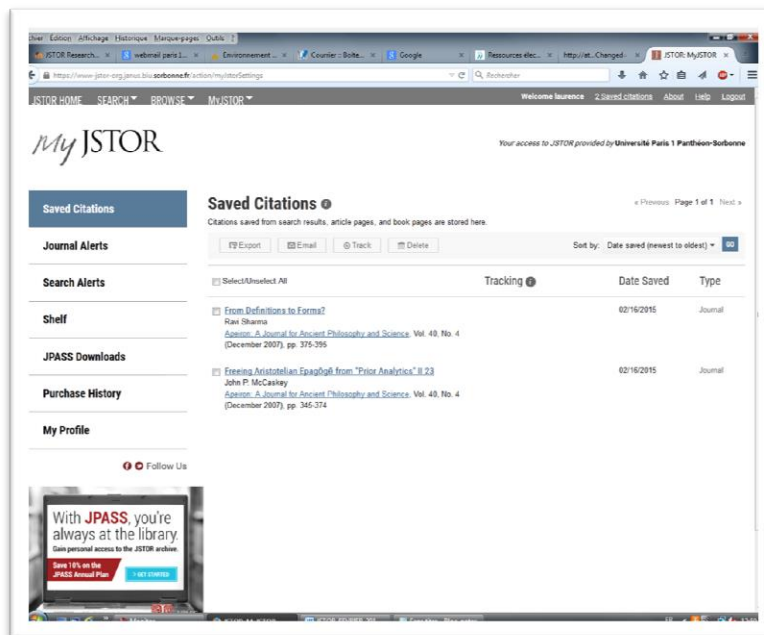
ichier Edition Affichage Historique Marque-pages Outils ?

JSTOR Research... × webmail paris 1... × Environnement ... × Courrier :: Boite... × Google × Ressources élec... × http://at...Changed... × JSTOR: MyJSTOR ×

https://www-jstor-org.janus.biu.sorbonne.fr/action/myJstorSettings

Rechercher

JSTOR HOME SEARCH BROWSE MyJSTOR

Welcome laurence 2 Saved citations About Help Logout

My JSTOR

Your access to JSTOR provided by Université Paris 1 Panthéon-Sorbonne

Saved Citations

Journal Alerts

Search Alerts

Shelf

JPASS Downloads

Purchase History

My Profile

Follow Us

With JPASS, you're always at the library.
Gain personal access to the JSTOR archive.
Save 10% on the JPASS Annual Plan
GET STARTED

Saved Citations

Citations saved from search results, article pages, and book pages are stored here.

« Previous Page 1 of 1 Next »

Export Email Track Delete

Sort by: Date saved (newest to oldest) GO

Select/Unselect All

Tracking

Date Saved

Type

From Definitions to Forms?
Ravi Sharma
Apeiron: A Journal for Ancient Philosophy and Science, Vol. 40, No. 4 (December 2007), pp. 375-396

02/16/2015

Journal

Freeing Aristotelian Epagōgē from "Prior Analytics" II 23
John P. McCaskey
Apeiron: A Journal for Ancient Philosophy and Science, Vol. 40, No. 4 (December 2007), pp. 345-374

02/16/2015

Journal